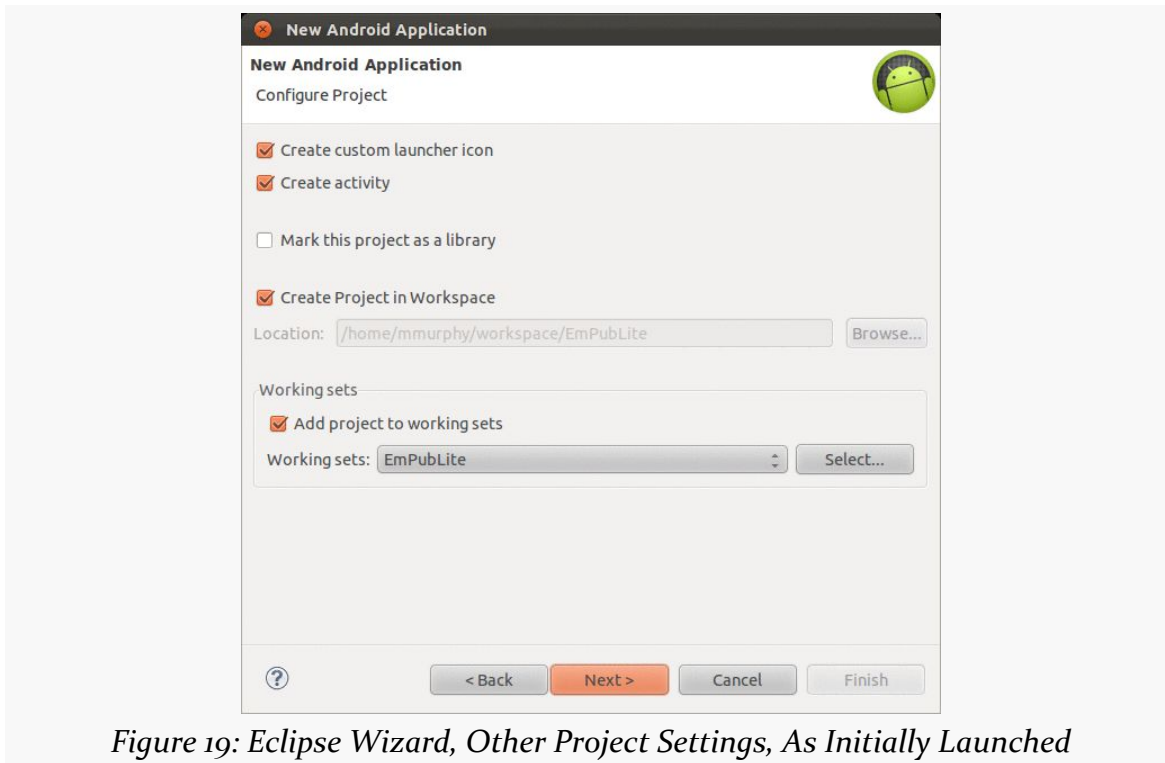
New Android Application

New Android Application

Configure Project

Create custom launcher icon

Create activity

Mark this project as a library

Create Project in Workspace

Location: /home/mmurphy/workspace/EmPubLite Browse...

Working sets

Add project to working sets

Working sets: EmPubLite Select...

?

< Back Next > Cancel Finish

Figure 19: Eclipse Wizard, Other Project Settings, As Initially Launched